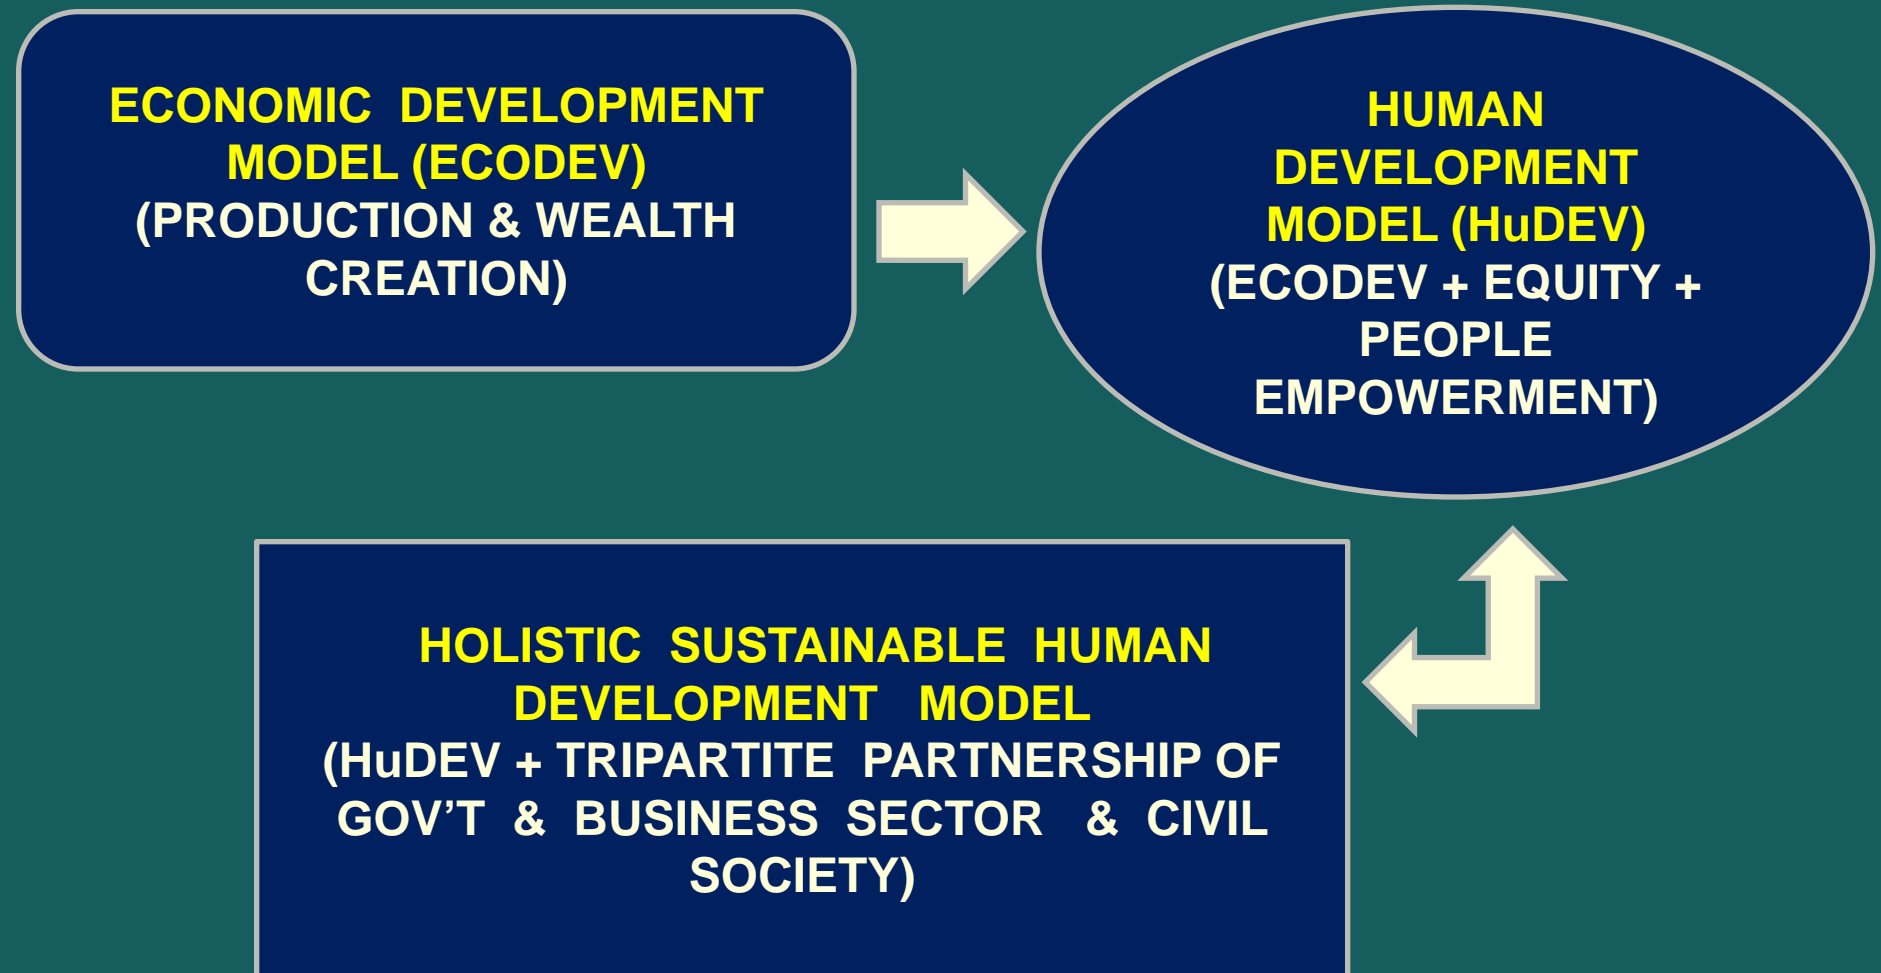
ECONOMIC DEVELOPMENT MODEL (ECODEV) (PRODUCTION & WEALTH CREATION)

HUMAN DEVELOPMENT MODEL (HuDEV) (ECODEV + EQUITY + PEOPLE EMPOWERMENT)

HOLISTIC SUSTAINABLE HUMAN DEVELOPMENT MODEL (HuDEV + TRIPARTITE PARTNERSHIP OF GOV'T & BUSINESS SECTOR & CIVIL SOCIETY)